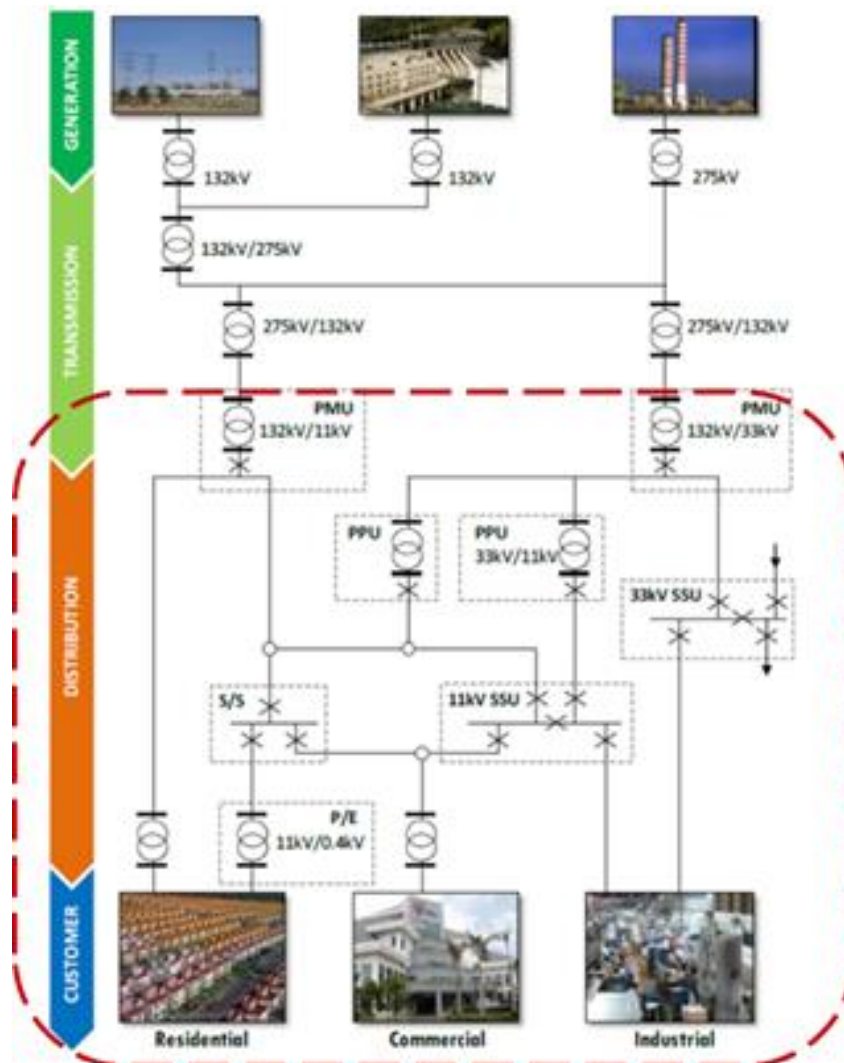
GENERATION

TRANSMISSION

DISTRIBUTION

CUSTOMER

132kV

132kV

275kV

132kV/275kV

275kV/132kV

275kV/132kV

PMU
132kV/11kV

PMU
132kV/33kV

PPU

PPU
33kV/11kV

33kV SSU

S/S

11kV SSU

P/E
11kV/0.4kV

Residential

Commercial

Industrial